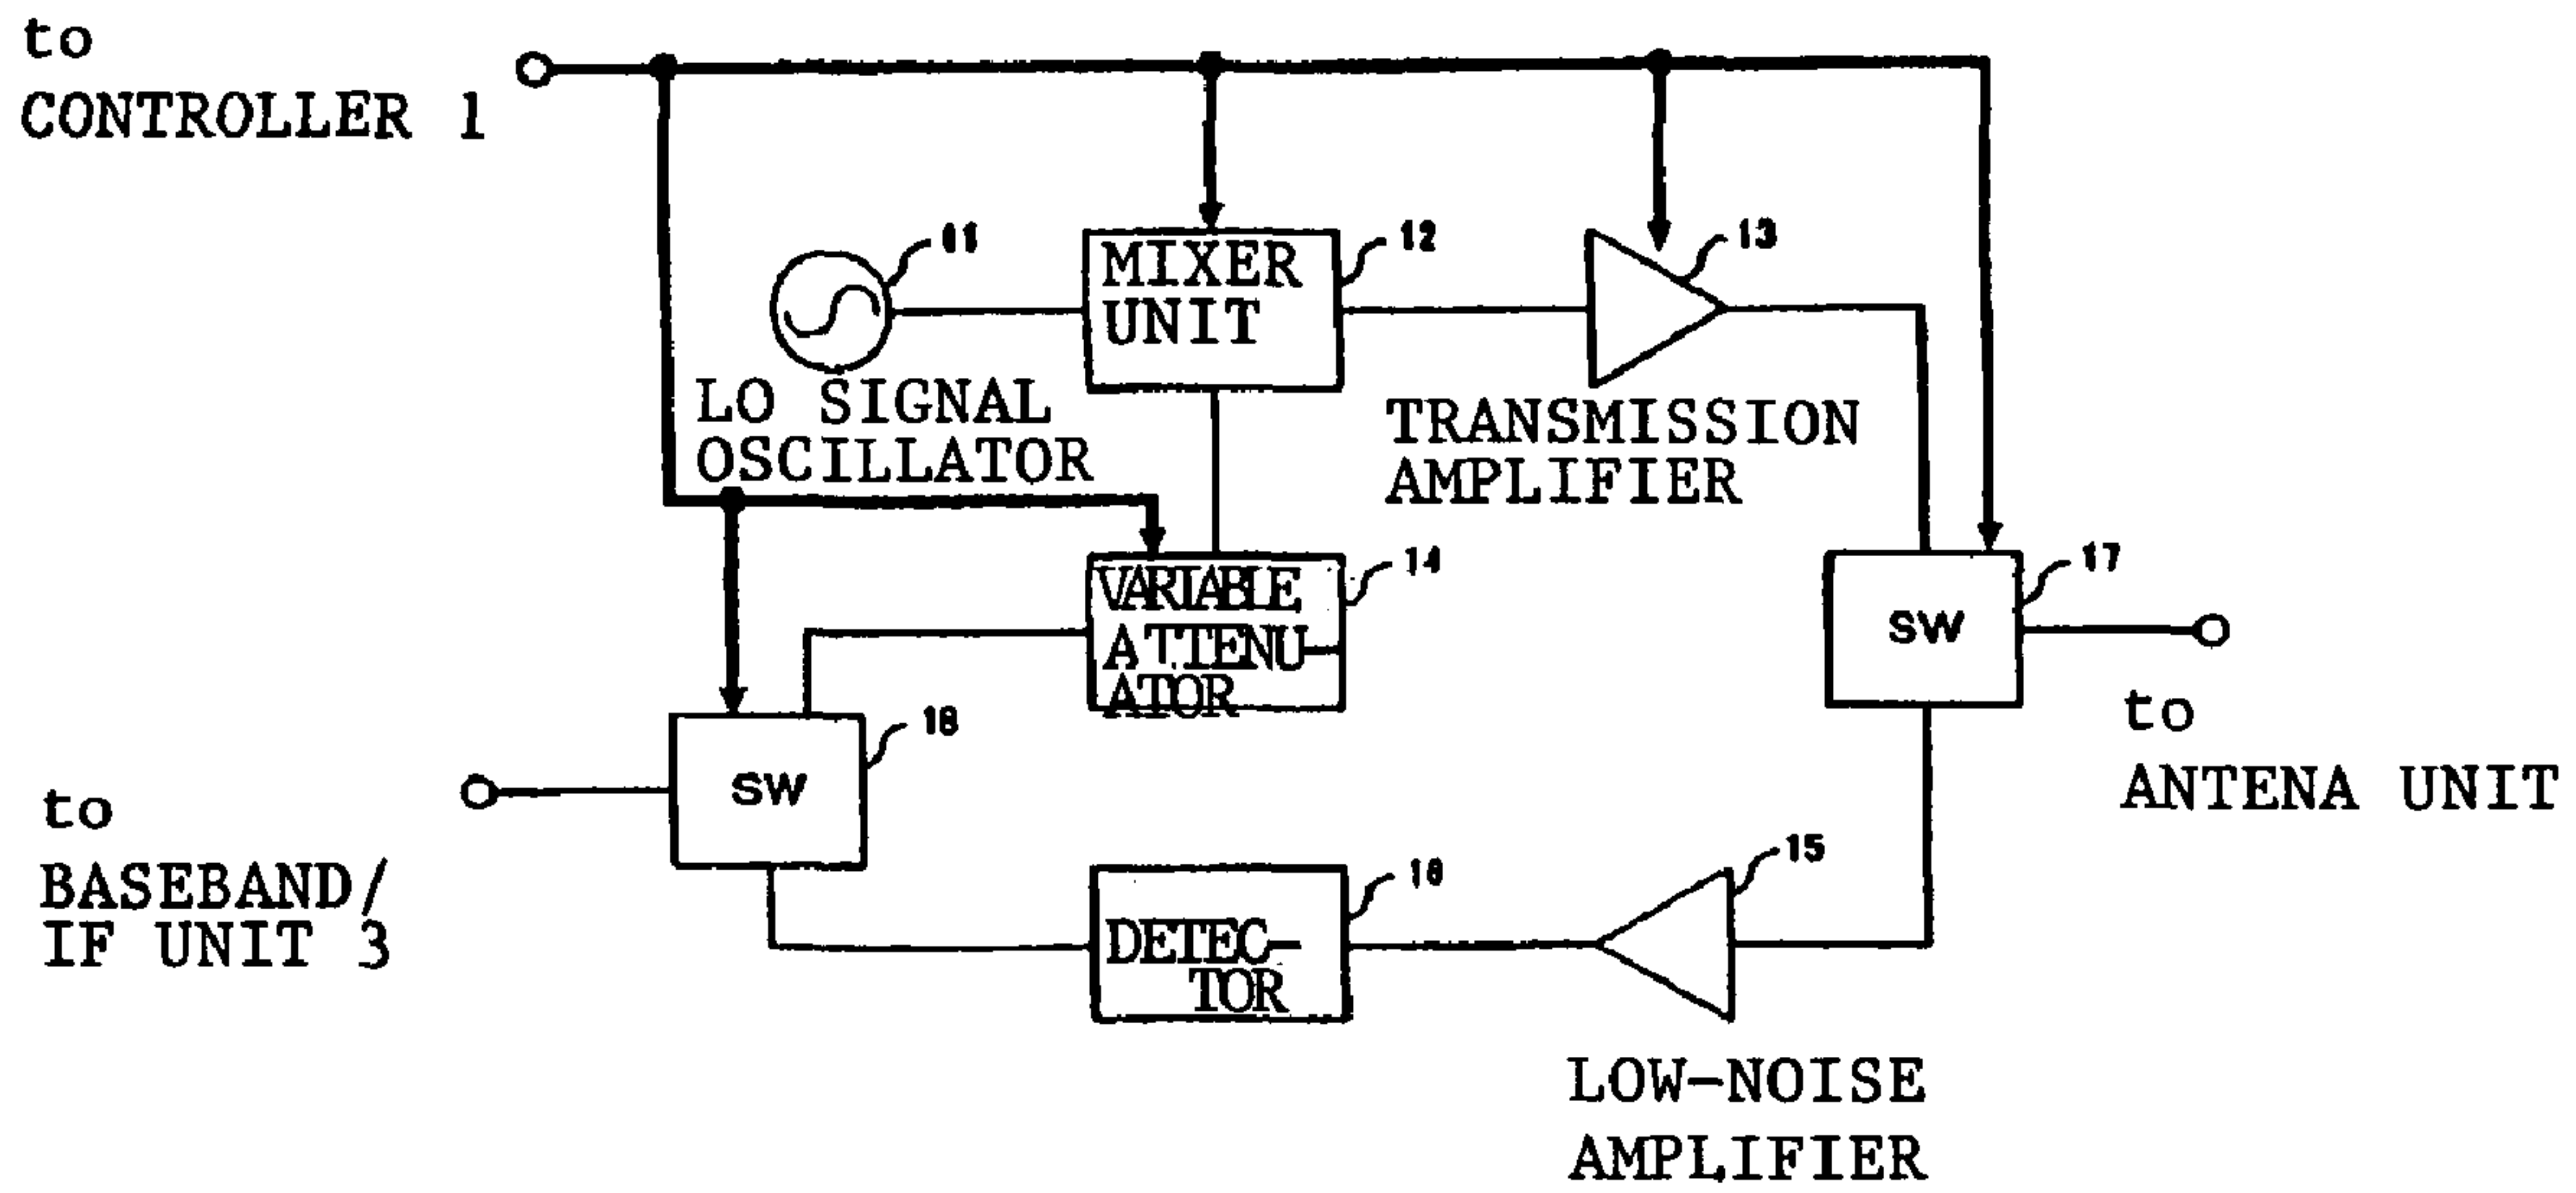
to
CONTROLLER 1

11

MIXER UNIT

12

13

LO SIGNAL OSCILLATOR

TRANSMISSION AMPLIFIER

VARIABLE ATTENUATOR

14

SW

17

18

SW

to
ANTENA UNIT

to
BASEBAND/ IF UNIT 3

15

16

DETECTOR

LOW-NOISE AMPLIFIER